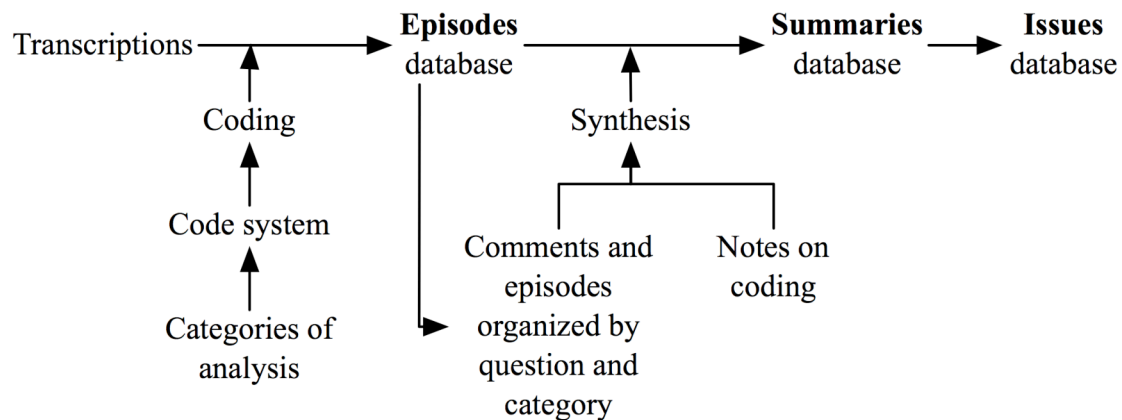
Transcriptions

Episodes database

Summaries database

Issues database

Coding

Code system

Categories of analysis

Synthesis

Comments and episodes organized by question and category

Notes on coding